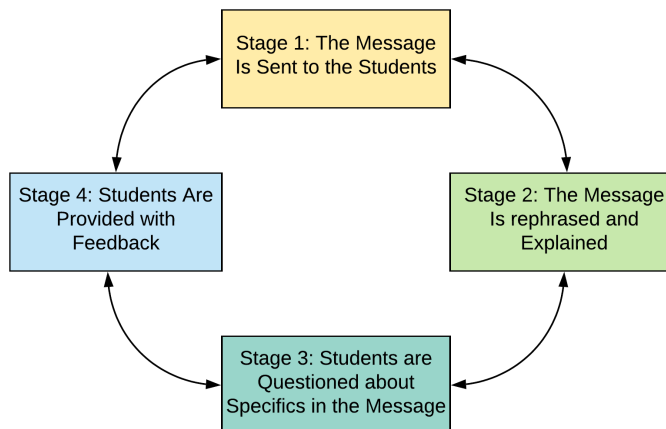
Stage 1: The Message Is Sent to the Students

Stage 2: The Message Is rephrased and Explained

Stage 3: Students are Questioned about Specifics in the Message

Stage 4: Students Are Provided with Feedback